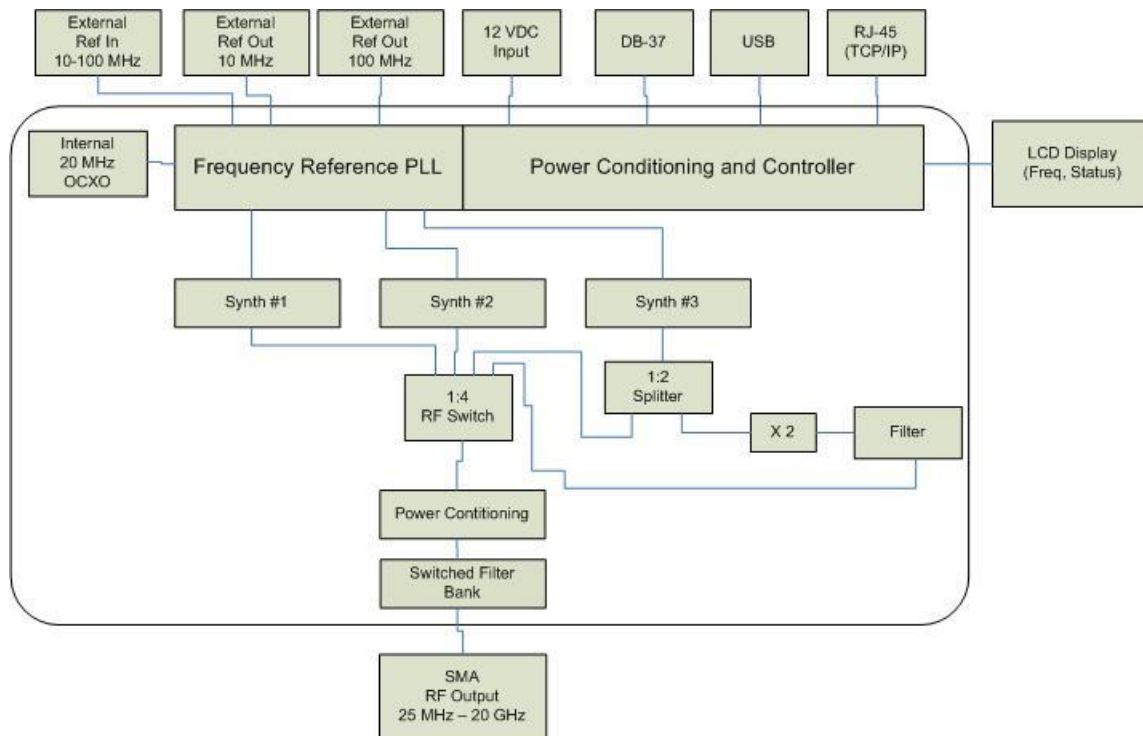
External Ref In 10-100 MHz

External Ref Out 10 MHz

External Ref Out 100 MHz

12 VDC Input

DB-37

USB

RJ-45 (TCP/IP)

Internal 20 MHz OCXO

Frequency Reference PLL

Power Conditioning and Controller

LCD Display (Freq, Status)

Synth #1

Synth #2

Synth #3

1:4 RF Switch

1:2 Splitter

X 2

Filter

Power Contitioning

Switched Filter Bank

SMA RF Output 25 MHz – 20 GHz